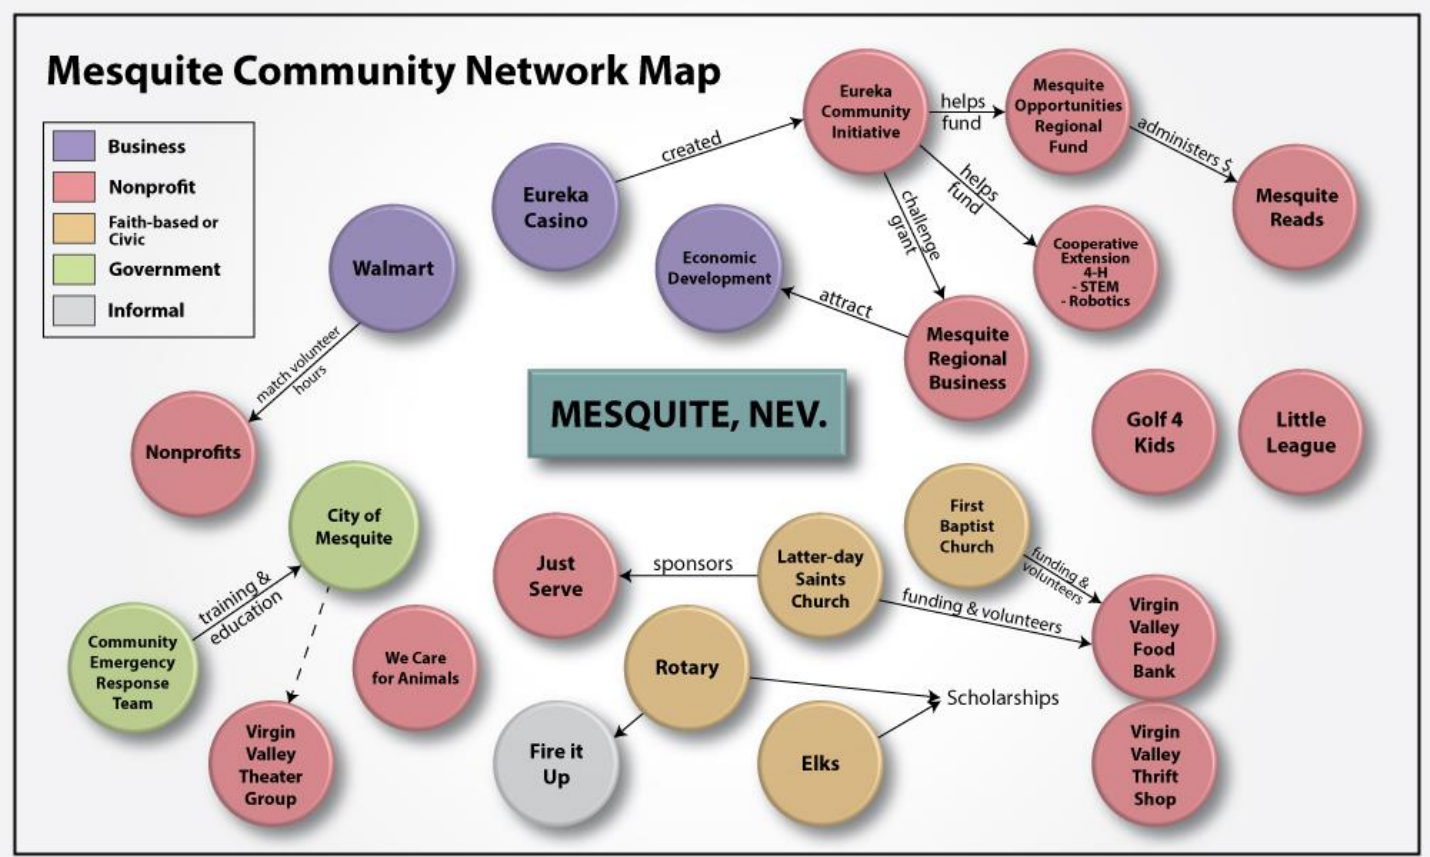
Mesquite Community Network Map

Business
Nonprofit
Faith-based or Civic
Government
Informal

Eureka Casino
created
Eureka Community Initiative
helps fund
Mesquite Opportunities Regional Fund
administers $
Mesquite Reads
helps fund
Cooperative Extension 4-H - STEM - Robotics
challenge grant
Mesquite Regional Business
attract
Economic Development

Walmart
match volunteer hours
Nonprofits

MESQUITE, NEV.

Golf 4 Kids
Little League

City of Mesquite
training & education
Community Emergency Response Team
Virgin Valley Theater Group
We Care for Animals

Just Serve
sponsors
Latter-day Saints Church
First Baptist Church
funding & volunteers
funding & volunteers
Virgin Valley Food Bank
Virgin Valley Thrift Shop

Rotary
Fire it Up
Elks
Scholarships